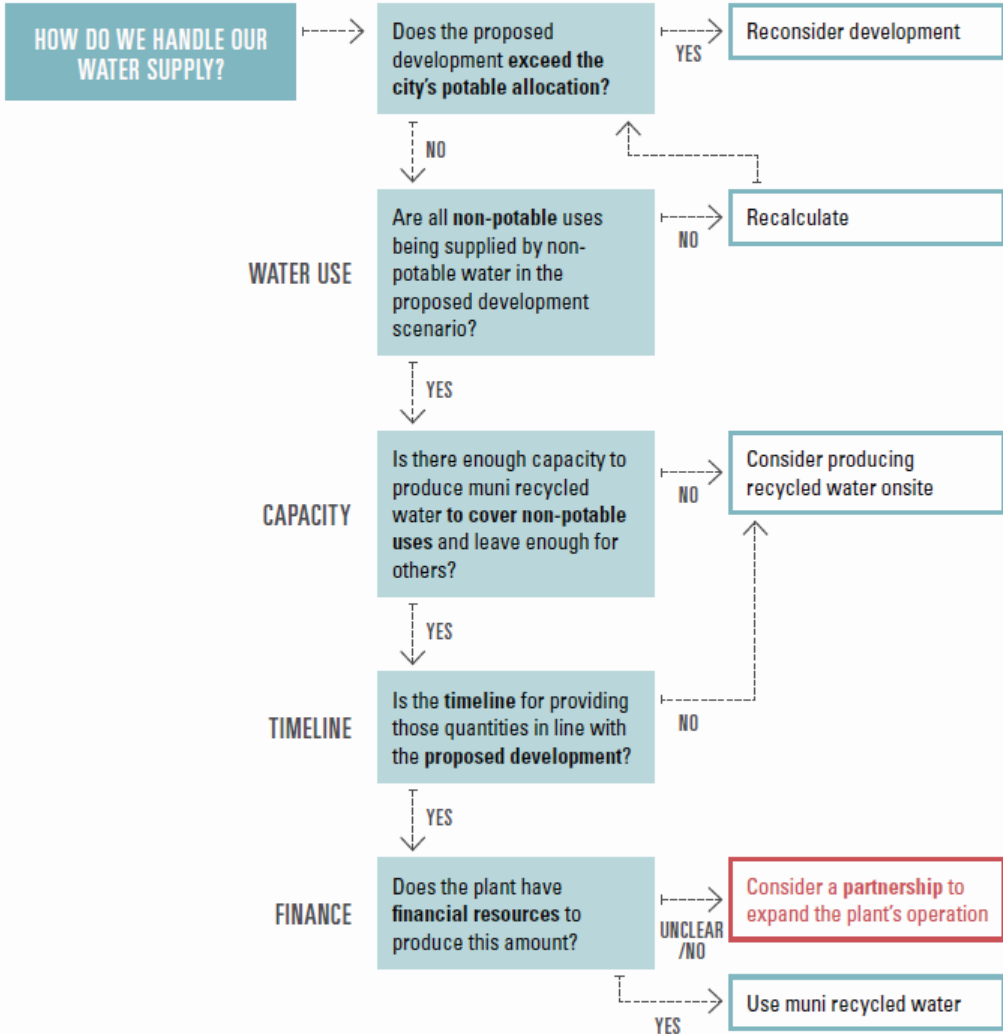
HOW DO WE HANDLE OUR WATER SUPPLY?

Does the proposed development exceed the city's potable allocation?

YES

Reconsider development

NO

WATER USE

Are all non-potable uses being supplied by non-potable water in the proposed development scenario?

NO

Recalculate

YES

CAPACITY

Is there enough capacity to produce muni recycled water to cover non-potable uses and leave enough for others?

NO

Consider producing recycled water onsite

YES

TIMELINE

Is the timeline for providing those quantities in line with the proposed development?

NO

YES

FINANCE

Does the plant have financial resources to produce this amount?

UNCLEAR /NO

Consider a partnership to expand the plant's operation

Use muni recycled water

YES